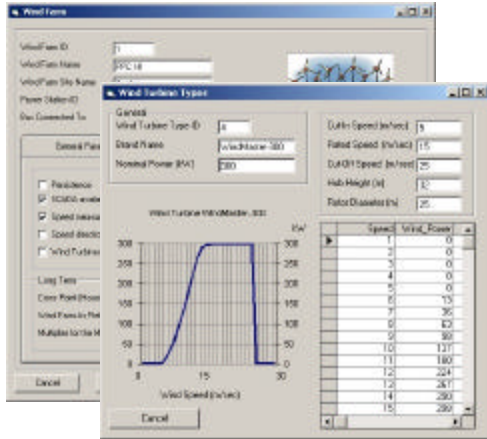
Wind Farm

WindFarm ID
WindFarm Name
WindFarm Site Name
Power Station ID
Bus Connected To

1
FPC18

General Para

Persistence
SCADA enable
Speed interval
Speed direction
Wind Turbine

Long Term
Conv. Point (Hour)
Wind Farm in Pre
Multiplier for the M

Cancel

Wind Turbine Types

General
Wind Turbine Type ID
Brand Name
Nominal Power (kW)

4
WindMaster-300
300

CutIn Speed (m/sec)
Rated Speed (m/sec)
CutOff Speed (m/sec)
Hub Height (m)
Rotor Diameter (m)

5
15
25
32
25

Wind Turbine WindMaster_300

kW

300
250
200
150
100
50
0

300
250
200
150
100
50
0

0
15
30

Wind Speed (m/sec)

Cancel

| | Speed | Wind_Power |
|---|---|---|
| ▶ | 1 | 0 |
| | 2 | 0 |
| | 3 | 0 |
| | 4 | 0 |
| | 5 | 0 |
| | 6 | 13 |
| | 7 | 35 |
| | 8 | 62 |
| | 9 | 90 |
| | 10 | 137 |
| | 11 | 180 |
| | 12 | 224 |
| | 13 | 267 |
| | 14 | 290 |
| | 15 | 298 |